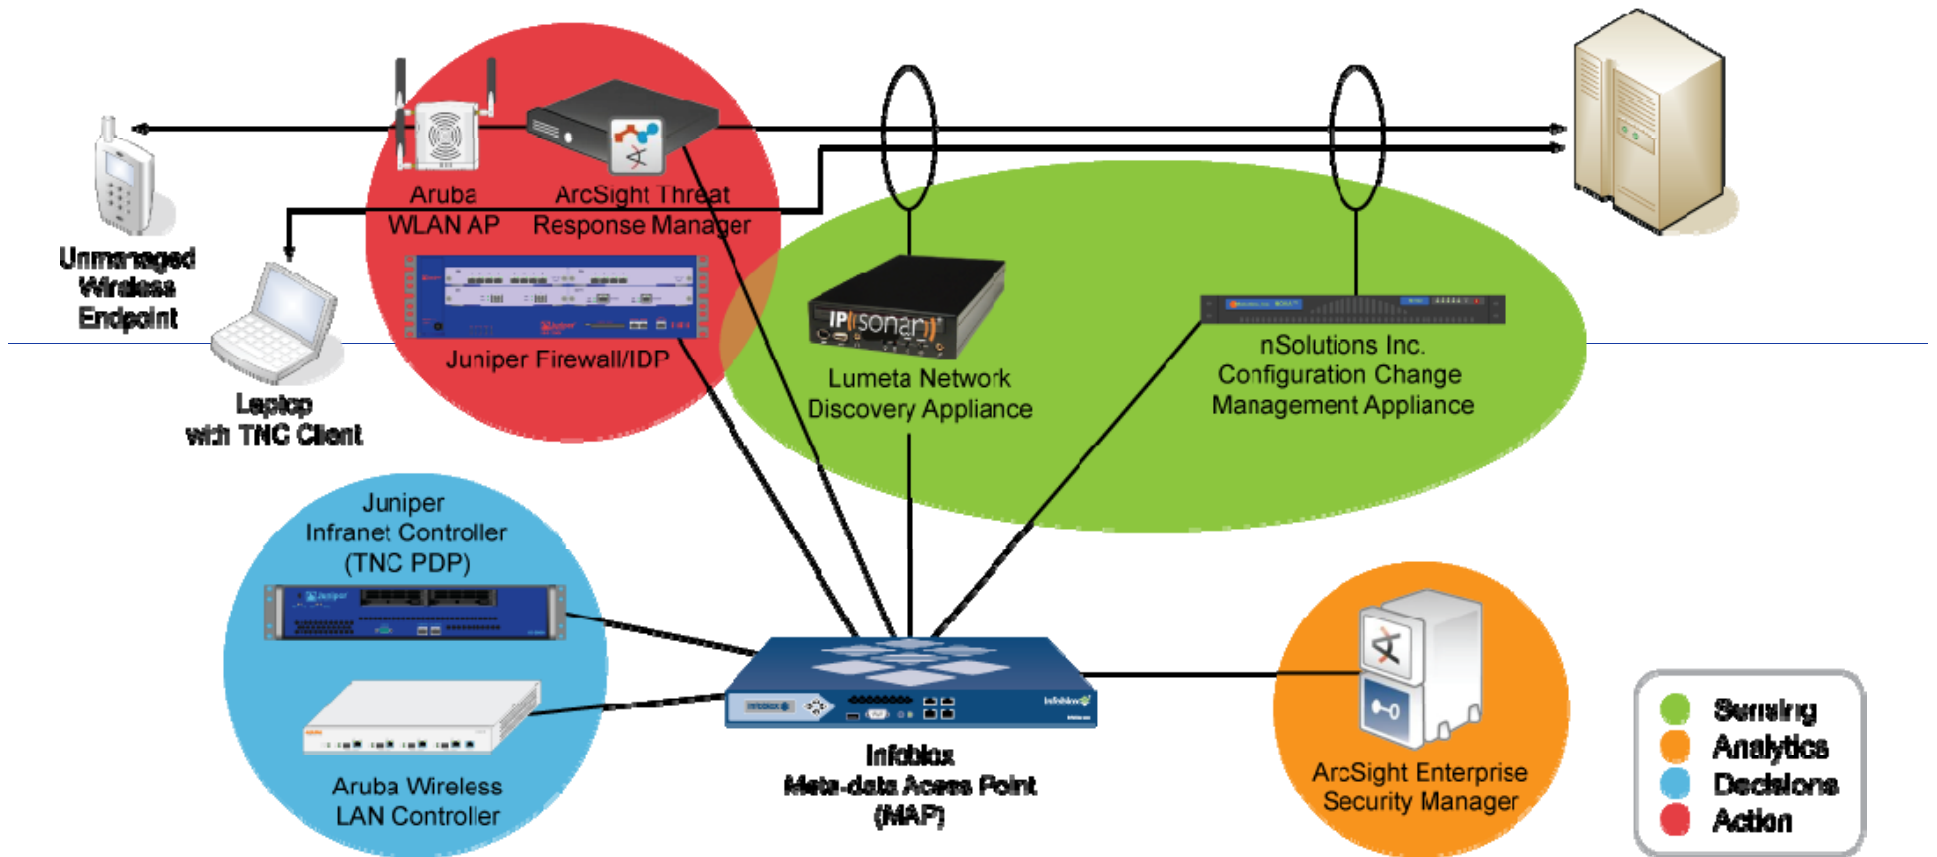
Aruba WLAN AP

ArcSight Threat Response Manager

Unmanaged Wireless Endpoint

Laptop with TNC Client

Juniper Firewall/IDP

IP sonar

Lumeta Network Discovery Appliance

nSolutions Inc. Configuration Change Management Appliance

Juniper Infranet Controller (TNC PDP)

Aruba Wireless LAN Controller

Infoblox Meta-data Acess Point (MAP)

ArcSight Enterprise Security Manager

Sensing
Analytics
Decisions
Action